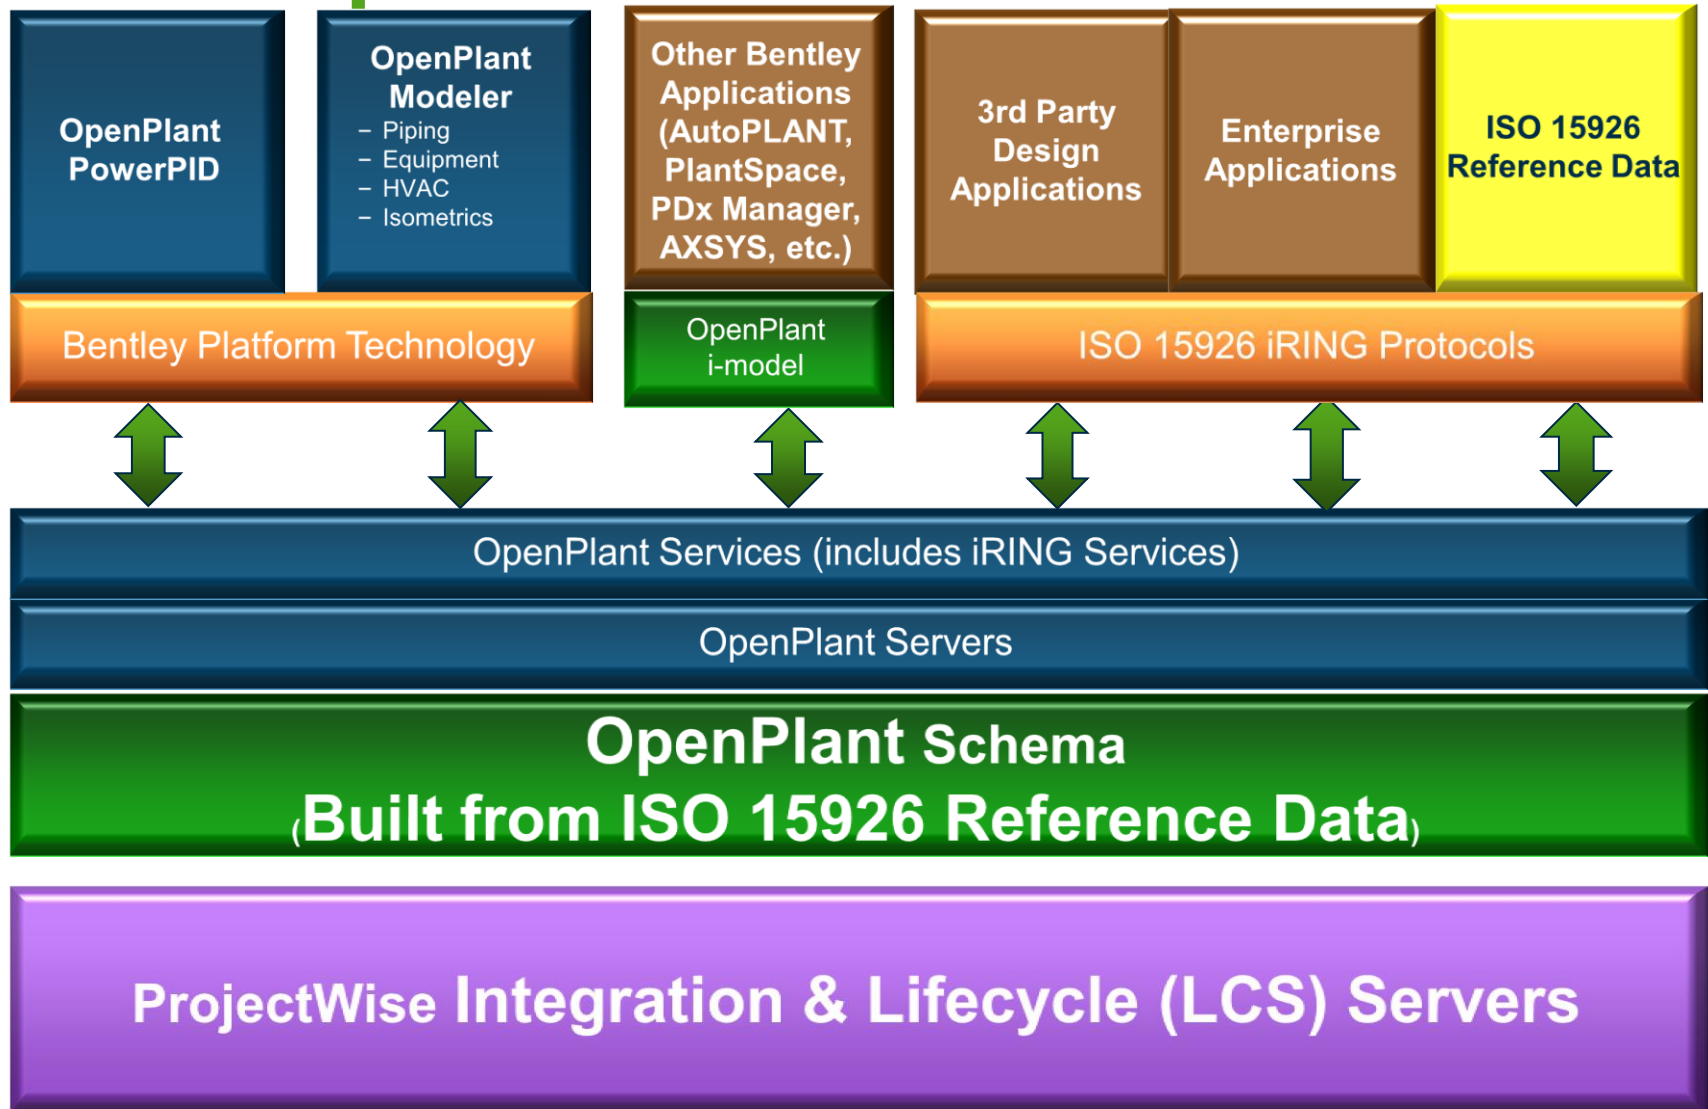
OpenPlant PowerPID

OpenPlant Modeler
– Piping
– Equipment
– HVAC
– Isometrics

Other Bentley Applications (AutoPLANT, PlantSpace, PDx Manager, AXSYS, etc.)

3rd Party Design Applications

Enterprise Applications

ISO 15926 Reference Data

Bentley Platform Technology

OpenPlant i-model

ISO 15926 iRING Protocols

OpenPlant Services (includes iRING Services)

OpenPlant Servers

OpenPlant Schema
(Built from ISO 15926 Reference Data)

ProjectWise Integration & Lifecycle (LCS) Servers